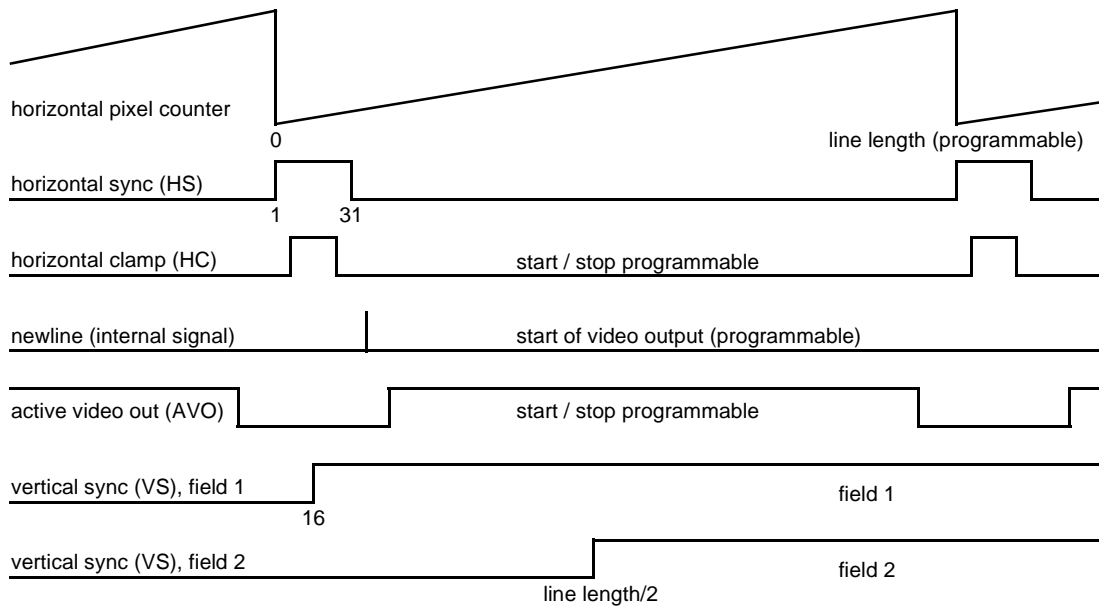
horizontal pixel counter

0

line length (programmable)

horizontal sync (HS)

1

31

horizontal clamp (HC)

start / stop programmable

newline (internal signal)

start of video output (programmable)

active video out (AVO)

start / stop programmable

vertical sync (VS), field 1

field 1

16

vertical sync (VS), field 2

field 2

line length/2